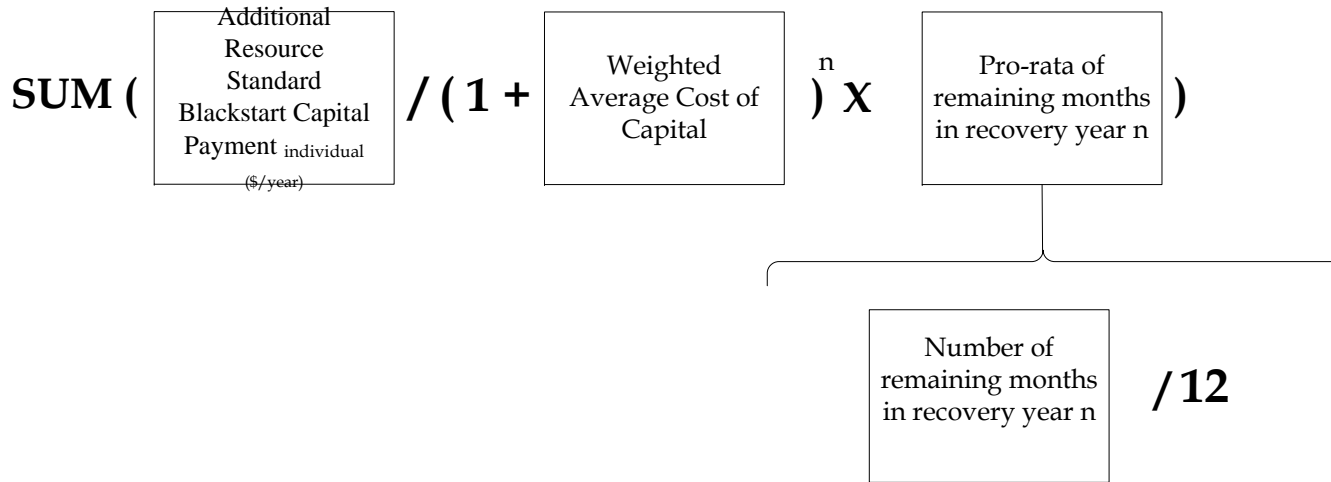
SUM ( Additional Resource Standard Blackstart Capital Payment individual ($/year) / ( 1 + Weighted Average Cost of Capital ) n X Pro-rata of remaining months in recovery year n )

Number of remaining months in recovery year n / 12